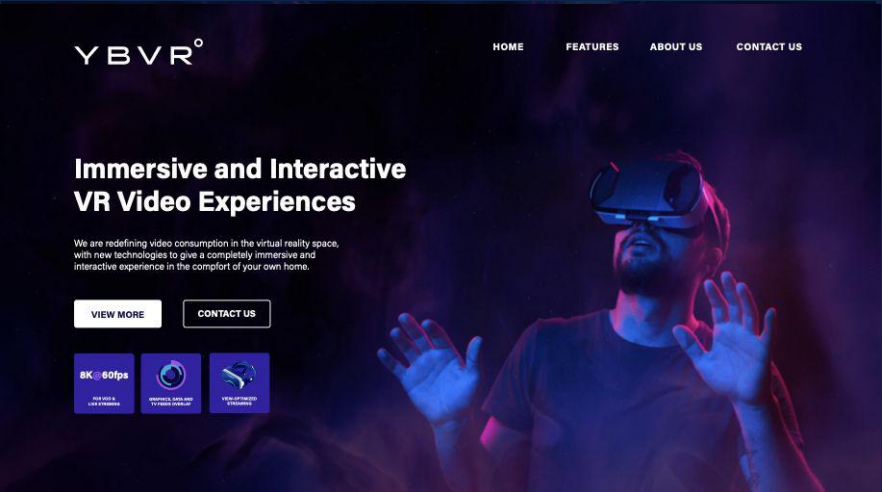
YBVR°

HOME FEATURES ABOUT US CONTACT US

Immersive and Interactive VR Video Experiences

We are redefining video consumption in the virtual reality space, with new technologies to give a completely immersive and interactive experience in the comfort of your own home.

VIEW MORE CONTACT US

8K@60fps
FOR VOD & LIVE STREAMING

GRAPHICS, DATA AND TV FEEDS OVERLAY

VIEW-OPTIMIZED STREAMING